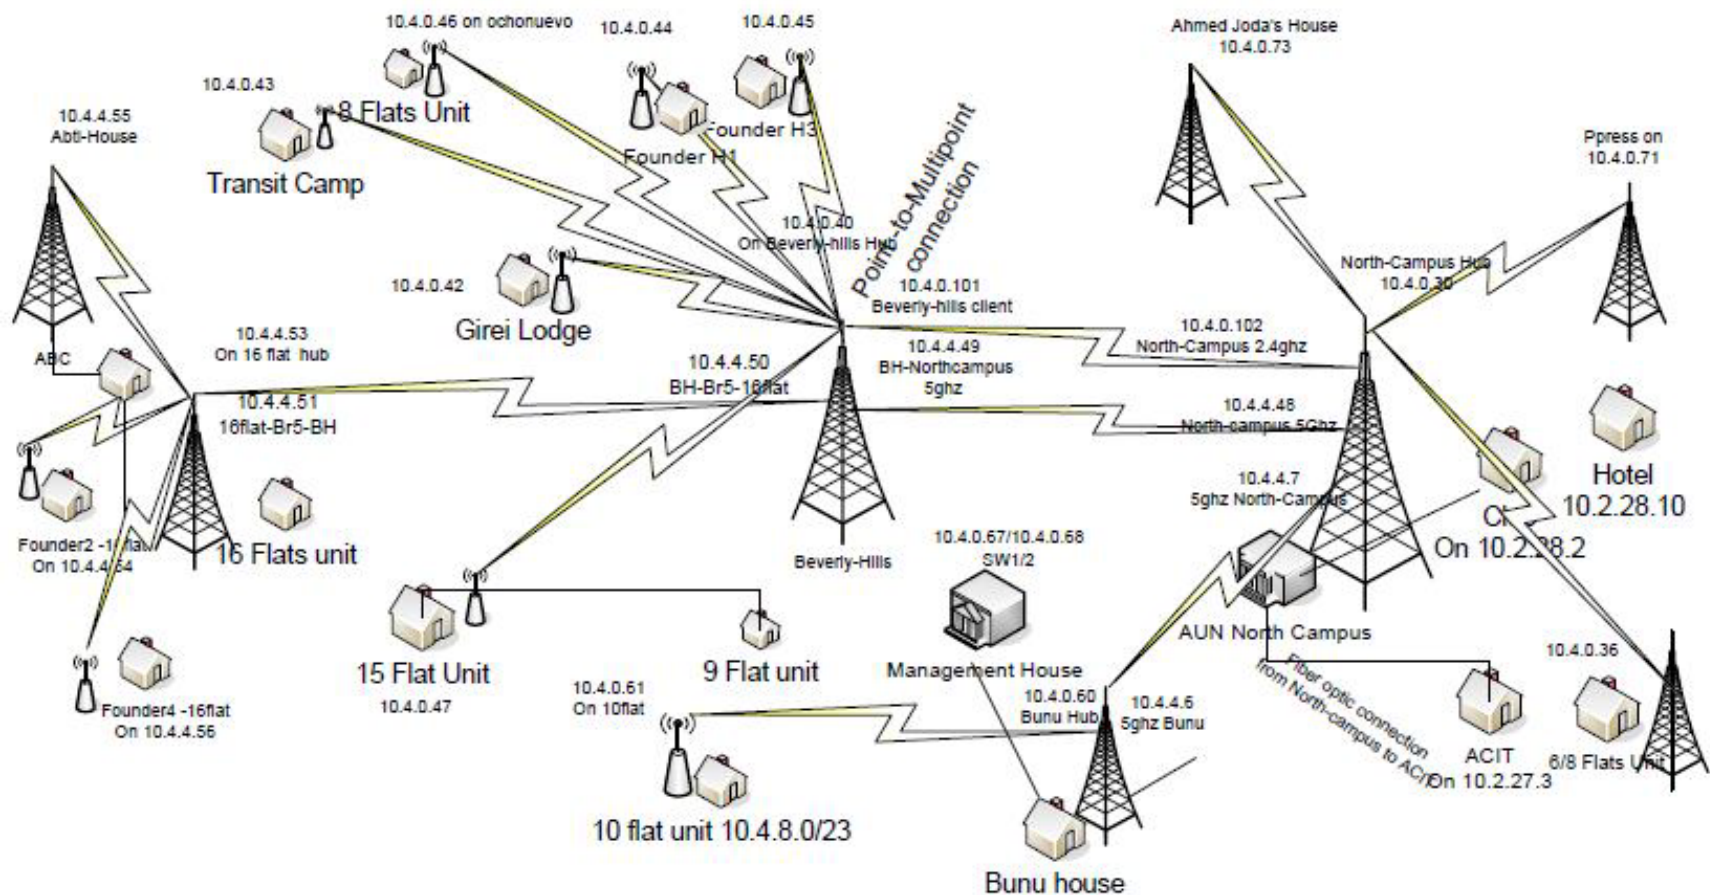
10.4.0.46 on ochonuevo

10.4.0.44

10.4.0.45

10.4.0.43

8 Flats Unit

Transit Camp

Founder H3

Founder H1

10.4.4.55
Abti-House

Ahmed Joda's House
10.4.0.73

Ppress on
10.4.0.71

Point-to-Multipoint connection

10.4.0.40
On Beverly-hills Hub

10.4.0.101
Beverly-hills client

North-Campus Hub
10.4.0.30

10.4.0.42

Girei Lodge

10.4.4.53
On 16 flat hub

ABC

10.4.4.50
BH-Br5-16flat

10.4.4.49
BH-Northcampus
5ghz

10.4.0.102
North-Campus 2.4ghz

10.4.4.51
16flat-Br5-BH

10.4.4.48
North-campus 5Ghz

10.4.4.7
5ghz North-Campus

Hotel
10.2.28.10

Cl
On 10.2.28.2

Founder2 -16flat
On 10.4.4.54

16 Flats unit

Beverly-Hills

10.4.0.67/10.4.0.68
SW1/2

AUN North Campus

15 Flat Unit

9 Flat unit

Management House

10.4.0.36

10.4.0.47

10.4.0.61
On 10flat

10.4.0.60
Bunu Hub

10.4.4.6
5ghz Bunu

Fiber optic connection from North-campus to ACIT

ACIT
On 10.2.27.3

6/8 Flats Unit

Founder4 -16flat
On 10.4.4.56

10 flat unit 10.4.8.0/23

Bunu house